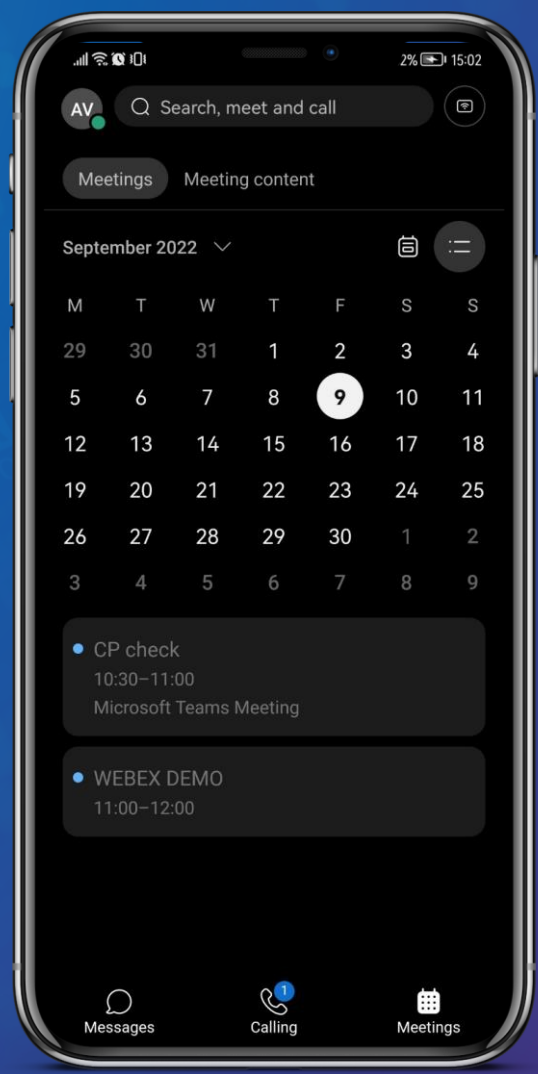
2% 15:02

AV

Search, meet and call

Meetings Meeting content

September 2022

| M | T | W | T | F | S | S |
|---|---|---|---|---|---|---|
| 29 | 30 | 31 | 1 | 2 | 3 | 4 |
| 5 | 6 | 7 | 8 | 9 | 10 | 11 |
| 12 | 13 | 14 | 15 | 16 | 17 | 18 |
| 19 | 20 | 21 | 22 | 23 | 24 | 25 |
| 26 | 27 | 28 | 29 | 30 | 1 | 2 |
| 3 | 4 | 5 | 6 | 7 | 8 | 9 |

CP check
10:30–11:00
Microsoft Teams Meeting

WEBEX DEMO
11:00–12:00

Messages
1
Calling
Meetings